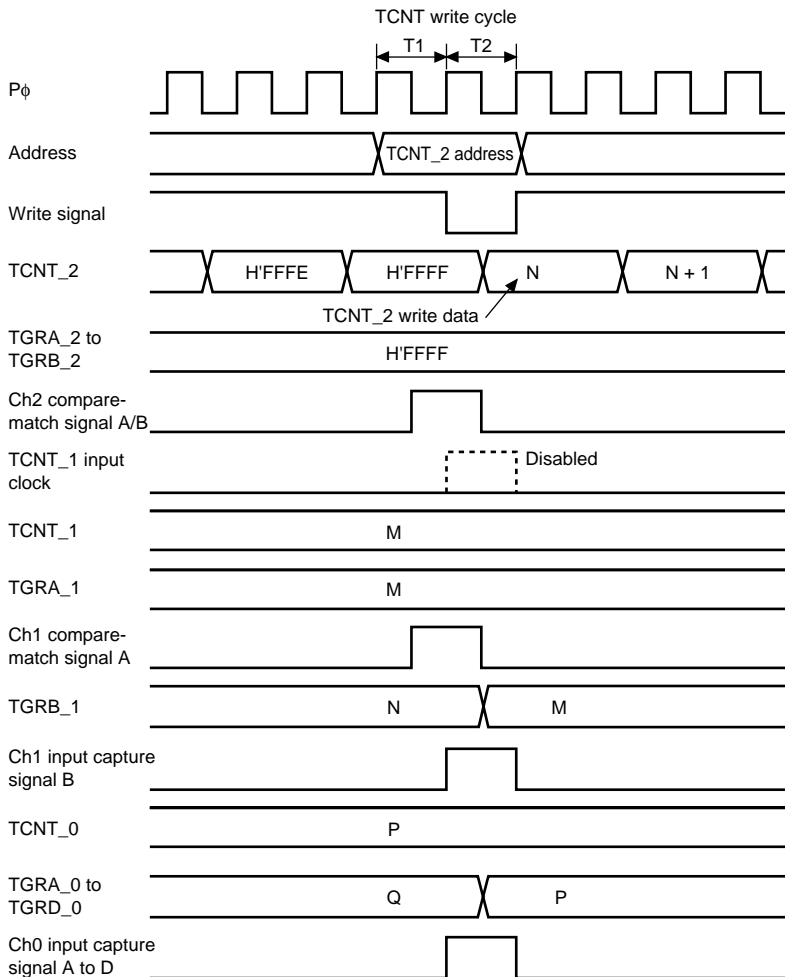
TCNT write cycle

T1

T2

Pϕ

Address

TCNT_2 address

Write signal

TCNT_2

H'FFFE

H'FFFF

N

N + 1

TCNT_2 write data

TGRA_2 to TGRB_2

H'FFFF

Ch2 compare-match signal A/B

TCNT_1 input clock

Disabled

TCNT_1

M

TGRA_1

M

Ch1 compare-match signal A

TGRB_1

N

M

Ch1 input capture signal B

TCNT_0

P

TGRA_0 to TGRD_0

Q

P

Ch0 input capture signal A to D